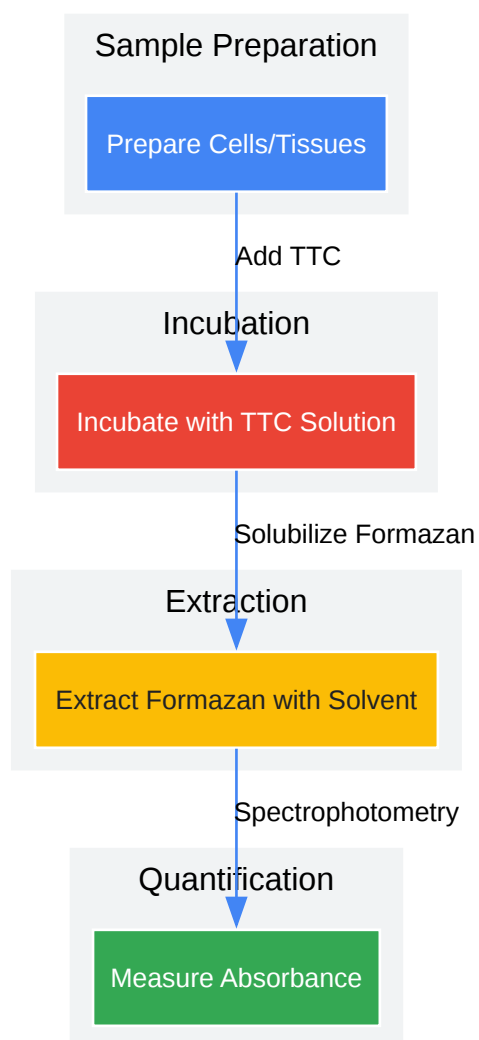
Sample Preparation

Prepare Cells/Tissues

Add TTC

Incubation

Incubate with TTC Solution

Solubilize Formazan

Extraction

Extract Formazan with Solvent

Spectrophotometry

Quantification

Measure Absorbance